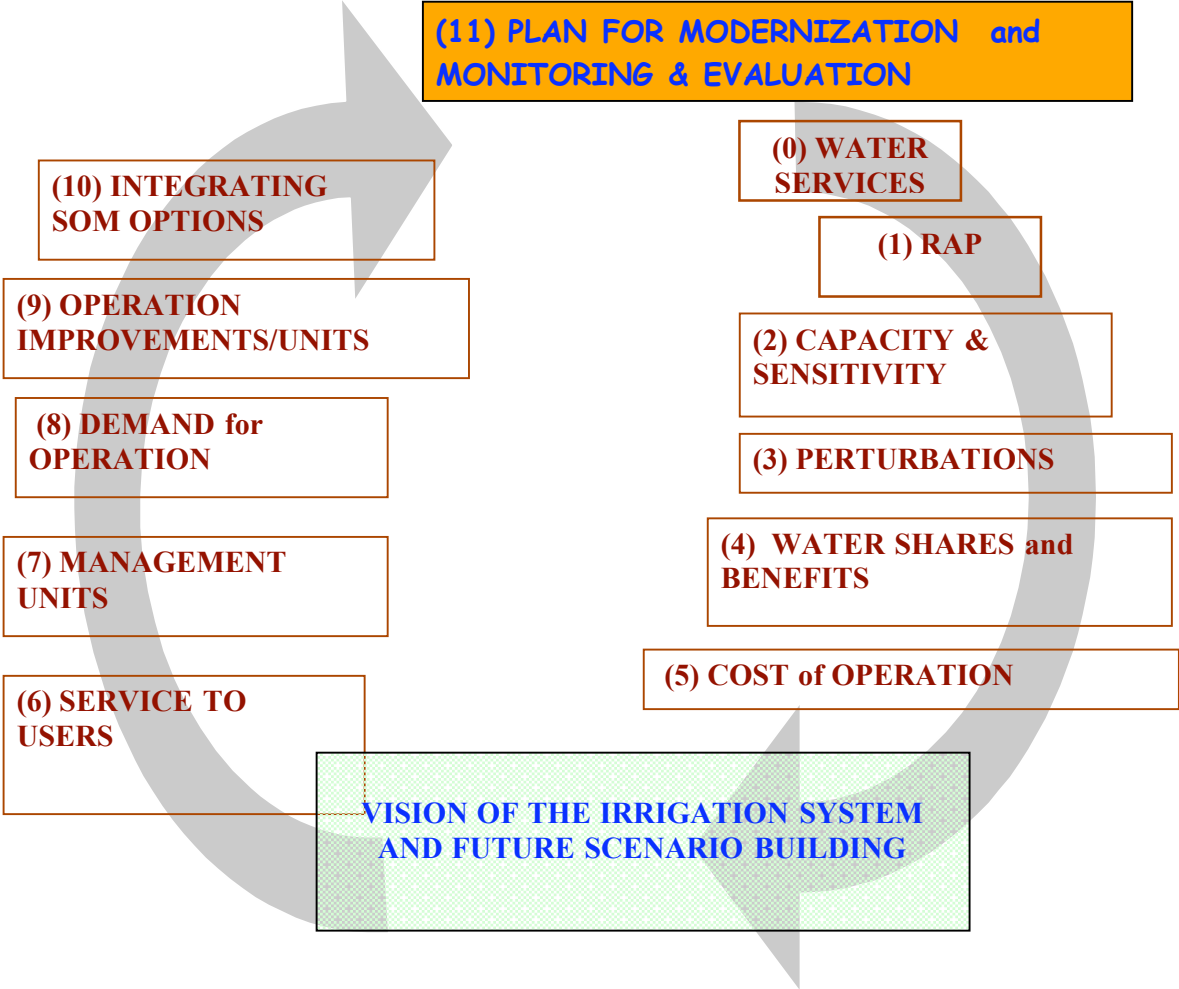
(11) PLAN FOR MODERNIZATION and MONITORING & EVALUATION

(0) WATER SERVICES

(1) RAP

(2) CAPACITY & SENSITIVITY

(3) PERTURBATIONS

(4) WATER SHARES and BENEFITS

(5) COST of OPERATION

VISION OF THE IRRIGATION SYSTEM AND FUTURE SCENARIO BUILDING

(6) SERVICE TO USERS

(7) MANAGEMENT UNITS

(8) DEMAND for OPERATION

(9) OPERATION IMPROVEMENTS/UNITS

(10) INTEGRATING SOM OPTIONS